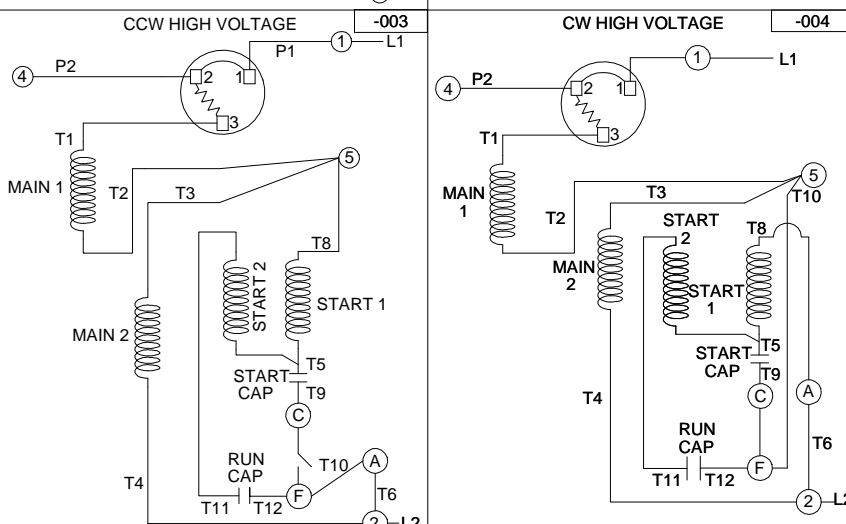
CCW HIGH VOLTAGE
-003
1
L1
P1
4
P2
2
1
3
T1
5
MAIN 1
T2
T3
T8
START 2
START 1
MAIN 2
T5
START CAP
T9
C
RUN CAP
T10
A
T4
T11
T12
F
T6
2
L2

CW HIGH VOLTAGE
-004
1
L1
4
P2
2
1
3
T1
5
MAIN 1
T3
T10
T2
START 2
T8
MAIN 2
START 1
START CAP
T5
T9
T4
C
A
RUN CAP
T6
T11
T12
F
2
L2